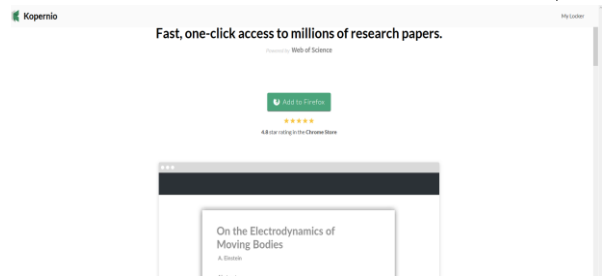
Kopernio

My Locker

Fast, one-click access to millions of research papers.

Powered by Web of Science

Add to Firefox

★★★★★

4.8 star rating in the Chrome Store

On the Electrodynamics of Moving Bodies

A. Einstein